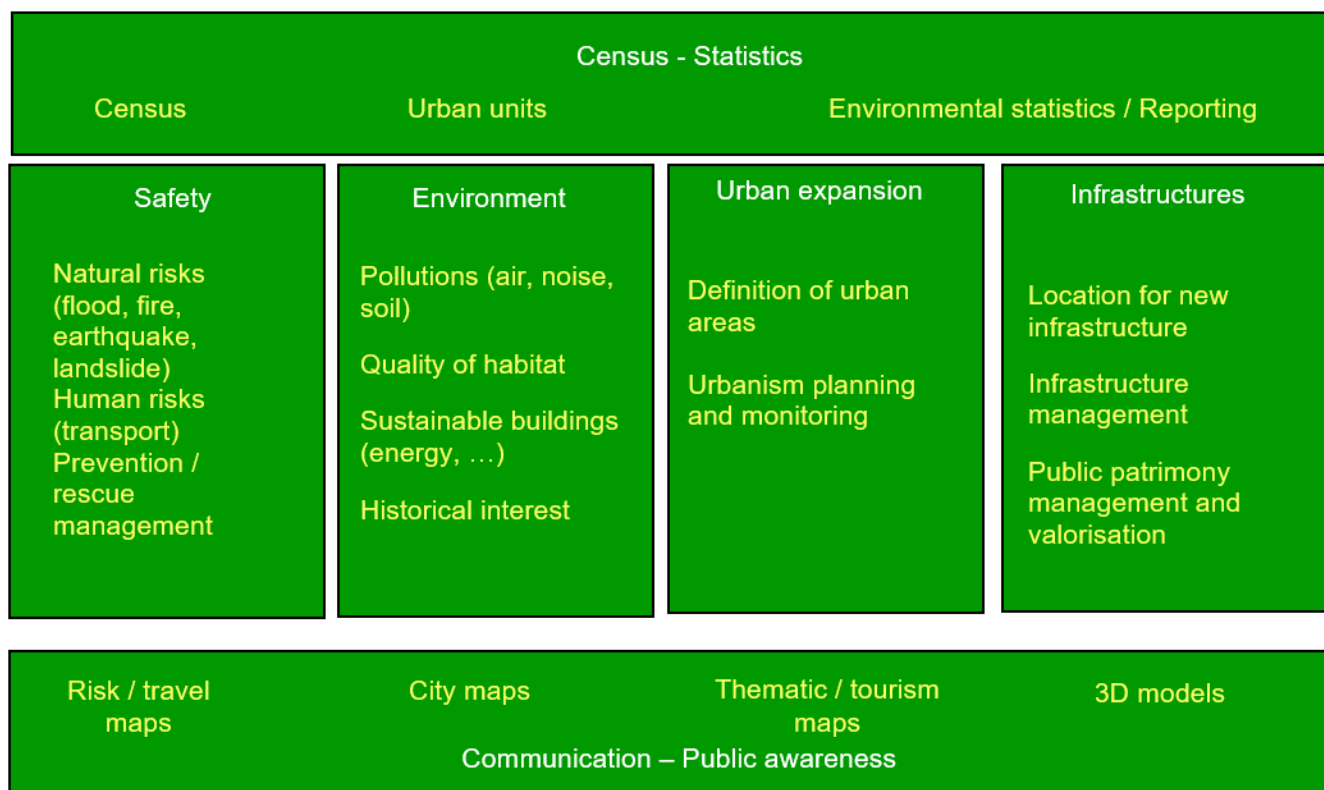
Census - Statistics

Census

Urban units

Environmental statistics / Reporting

Safety

Natural risks (flood, fire, earthquake, landslide)
Human risks (transport)
Prevention / rescue management

Environment

Pollutions (air, noise, soil)

Quality of habitat

Sustainable buildings (energy, …)

Historical interest

Urban expansion

Definition of urban areas

Urbanism planning and monitoring

Infrastructures

Location for new infrastructure

Infrastructure management

Public patrimony management and valorisation

Risk / travel maps

City maps

Thematic / tourism maps

3D models

Communication – Public awareness